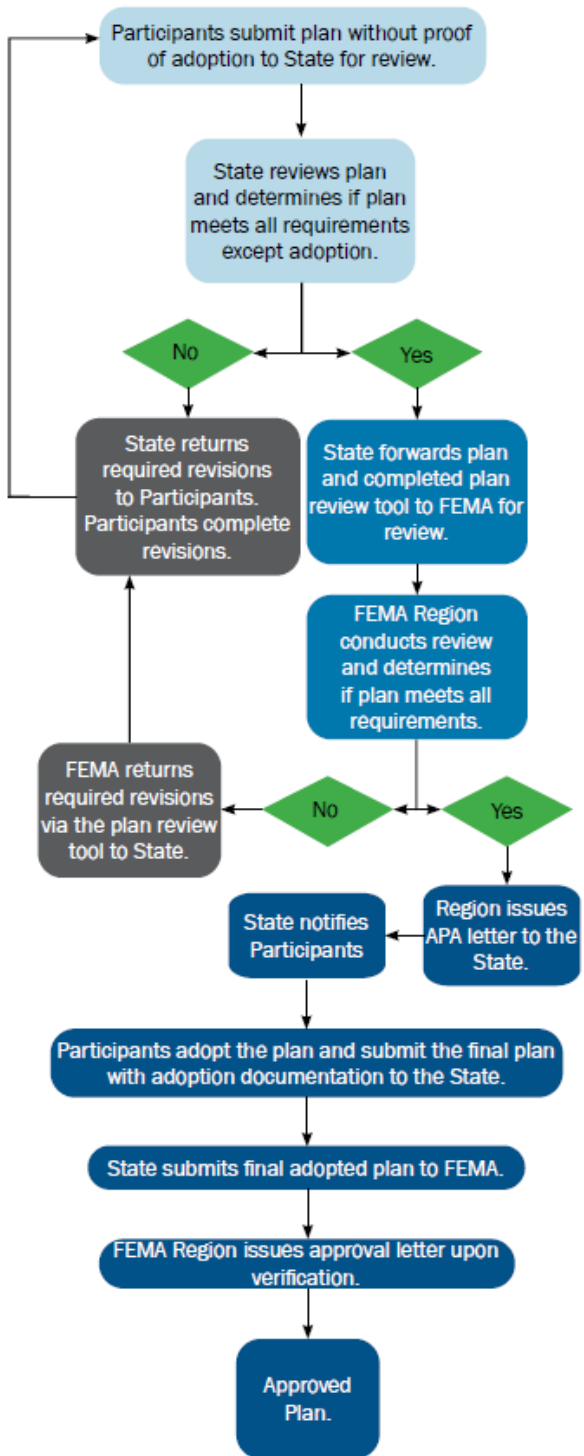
Participants submit plan without proof of adoption to State for review.

State reviews plan and determines if plan meets all requirements except adoption.

No

Yes

State returns required revisions to Participants. Participants complete revisions.

State forwards plan and completed plan review tool to FEMA for review.

FEMA Region conducts review and determines if plan meets all requirements.

FEMA returns required revisions via the plan review tool to State.

No

Yes

State notifies Participants

Region issues APA letter to the State.

Participants adopt the plan and submit the final plan with adoption documentation to the State.

State submits final adopted plan to FEMA.

FEMA Region issues approval letter upon verification.

Approved Plan.